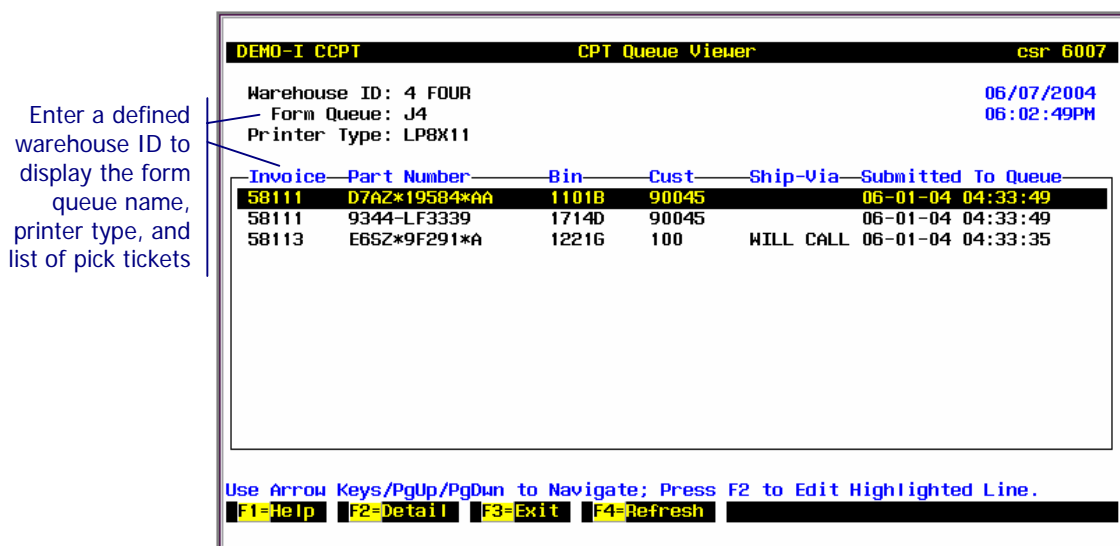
Enter a defined warehouse ID to display the form queue name, printer type, and list of pick tickets

DEMO-I CCPT CPT Queue Viewer csr 6007

Warehouse ID: 4 FOUR
Form Queue: J4
Printer Type: LP8X11

06/07/2004
06:02:49PM

| Invoice | Part Number | Bin | Cust | Ship-Via | Submitted To Queue |
|---|---|---|---|---|---|
| 58111 | D7AZ*19584*AA | 1101B | 90045 | | 06-01-04 04:33:49 |
| 58111 | 9344-LF3339 | 1714D | 90045 | | 06-01-04 04:33:49 |
| 58113 | E6SZ*9F291*A | 1221G | 100 | WILL CALL | 06-01-04 04:33:35 |

Use Arrow Keys/PgUp/PgDwn to Navigate; Press F2 to Edit Highlighted Line.
F1=Help F2=Detail F3=Exit F4=Refresh